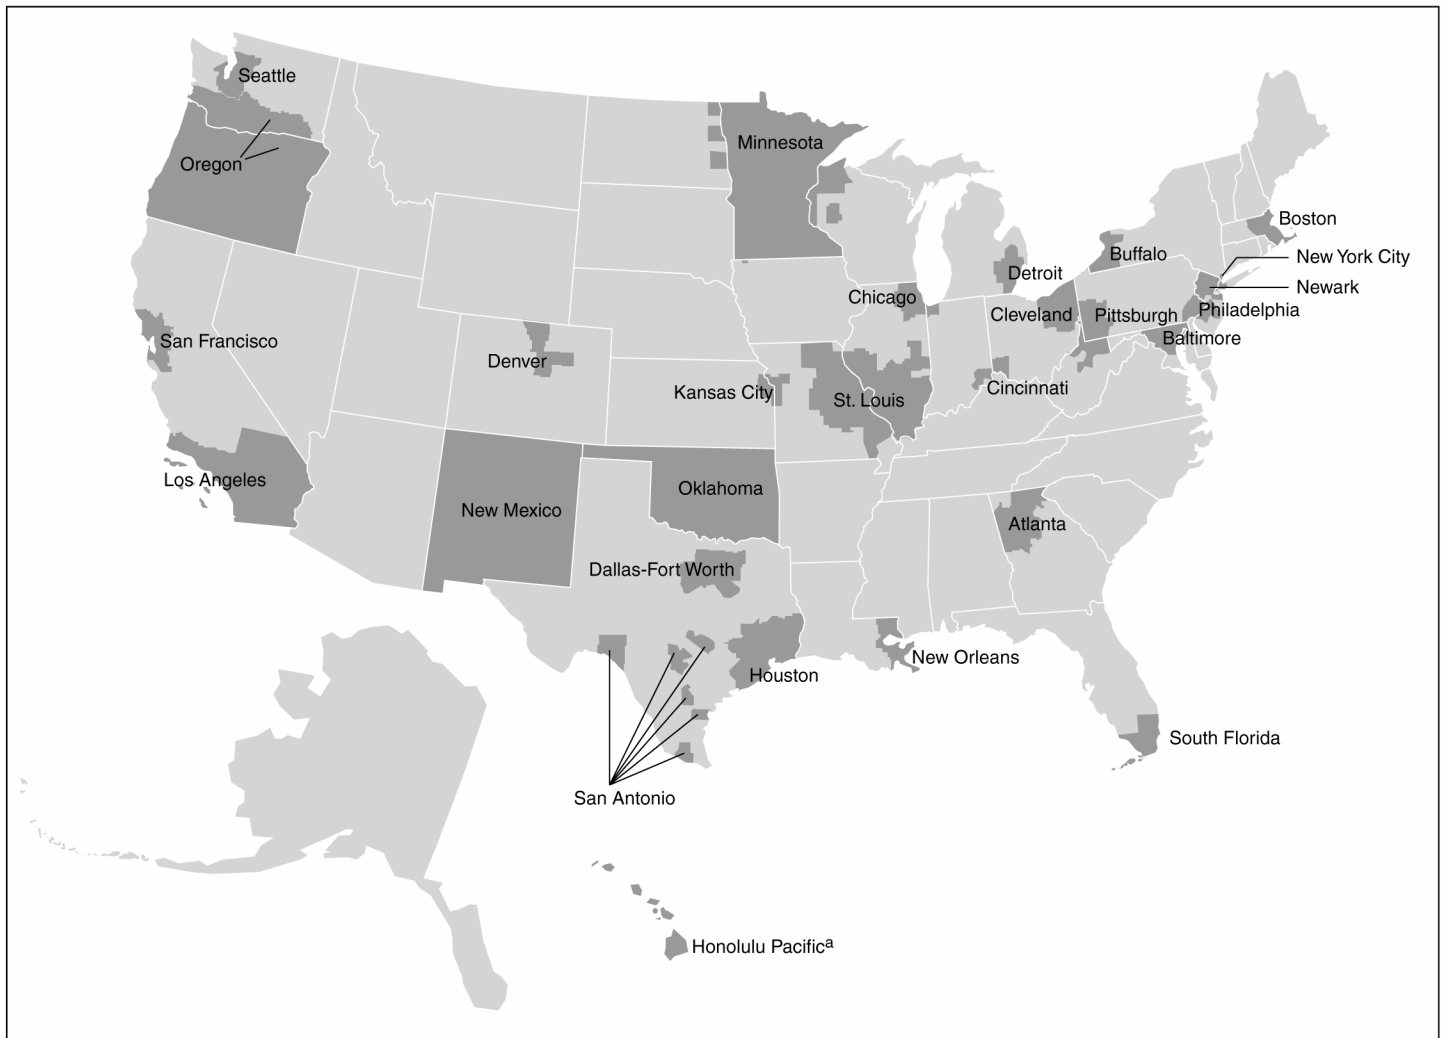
Seattle
Oregon
Minnesota
Boston
Buffalo
New York City
Detroit
Newark
Chicago
Cleveland
Pittsburgh
Philadelphia
San Francisco
Baltimore
Denver
Kansas City
Cincinnati
St. Louis
Los Angeles
Oklahoma
New Mexico
Atlanta
Dallas-Fort Worth
New Orleans
Houston
South Florida
San Antonio
Honolulu Pacific$^{a}$